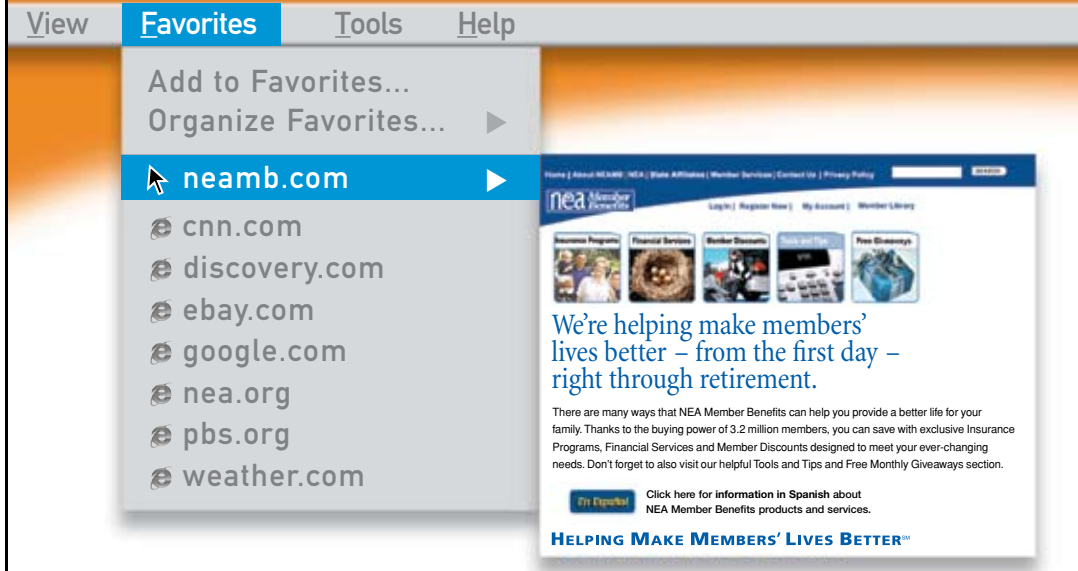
View Favorites Tools Help

Add to Favorites...
Organize Favorites...
neamb.com
cnn.com
discovery.com
ebay.com
google.com
nea.org
pbs.org
weather.com

Home | About NEAMB | NEA | State Affiliates | Member Services | Contact Us | Privacy Policy SEARCH

nea Member Benefits

Log In | Register Now | My Account | Member Library

Insurance Programs | Financial Services | Member Discounts | Tools and Tips | Free Giveaways

We're helping make members' lives better – from the first day – right through retirement.

There are many ways that NEA Member Benefits can help you provide a better life for your family. Thanks to the buying power of 3.2 million members, you can save with exclusive Insurance Programs, Financial Services and Member Discounts designed to meet your ever-changing needs. Don't forget to also visit our helpful Tools and Tips and Free Monthly Giveaways section.

En Español

Click here for information in Spanish about NEA Member Benefits products and services.

HELPING MAKE MEMBERS' LIVES BETTER℠